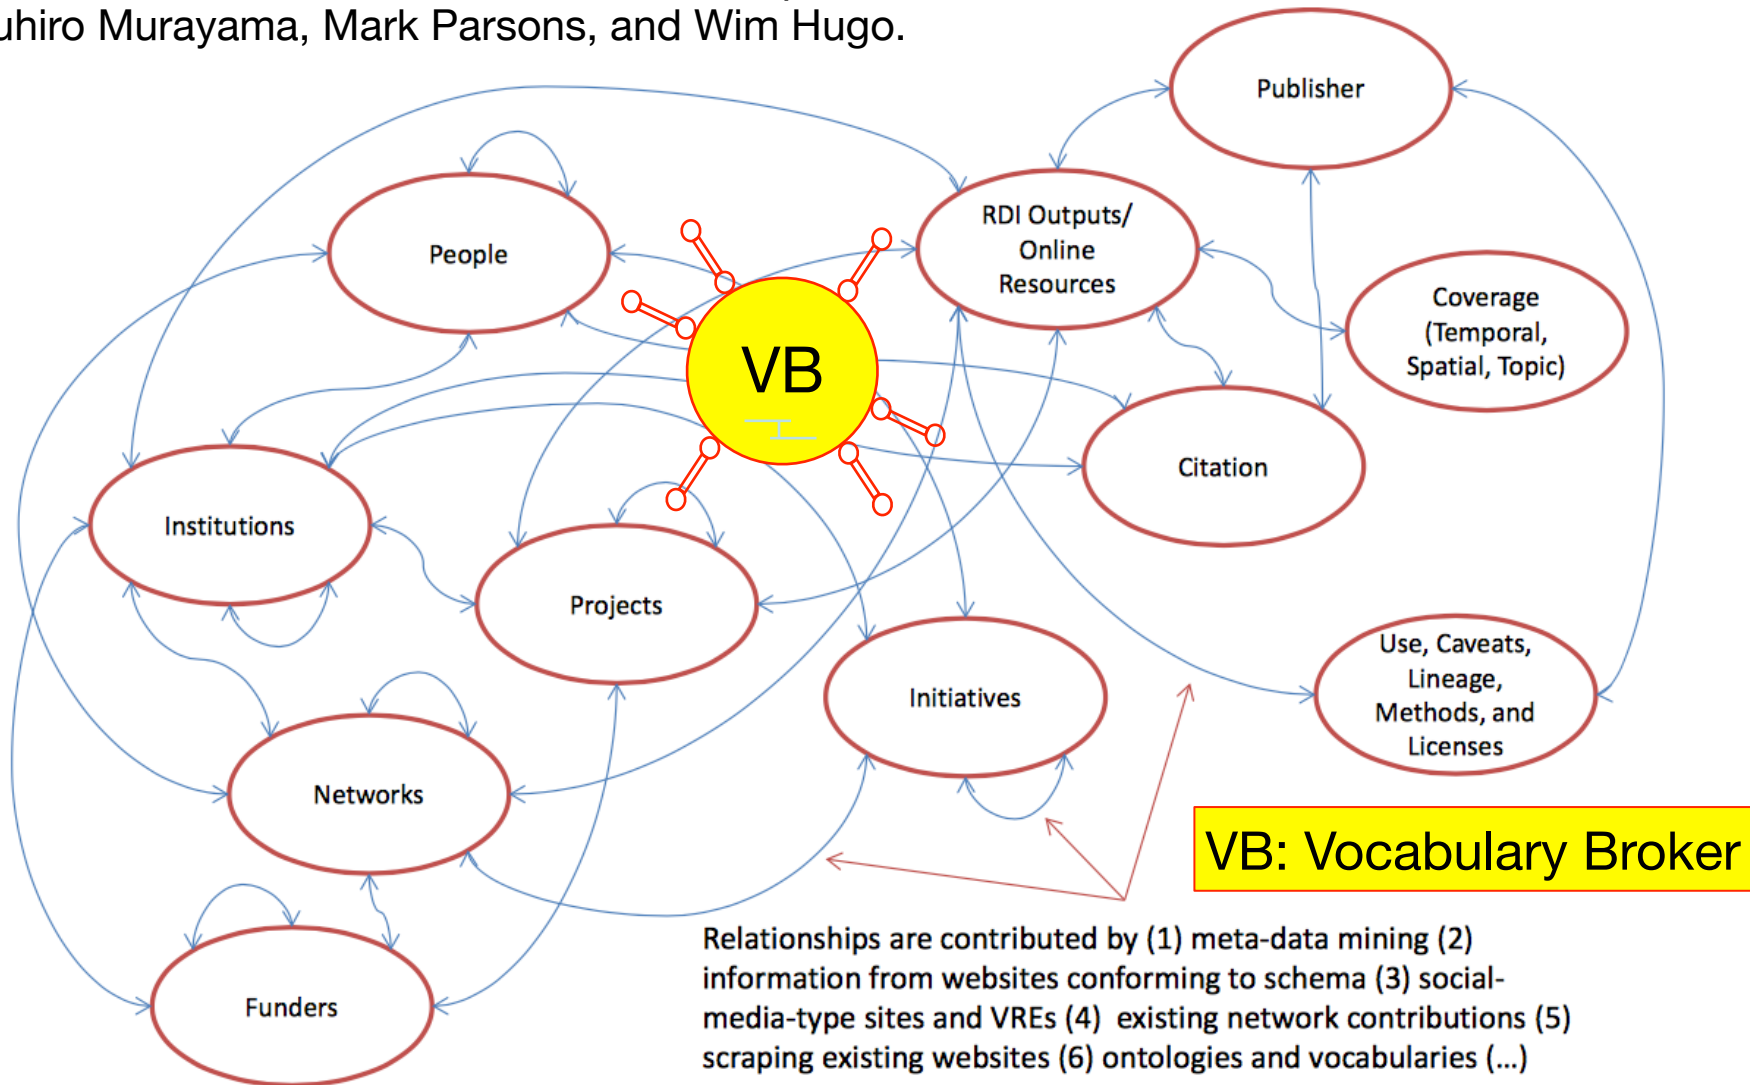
uhiro Murayama, Mark Parsons, and Wim Hugo.

Publisher

People

RDI Outputs/ Online Resources

Coverage (Temporal, Spatial, Topic)

VB

Citation

Institutions

Projects

Initiatives

Use, Caveats, Lineage, Methods, and Licenses

Networks

VB: Vocabulary Broker

Funders

Relationships are contributed by (1) meta-data mining (2) information from websites conforming to schema (3) social-media-type sites and VREs (4) existing network contributions (5) scraping existing websites (6) ontologies and vocabularies (...)